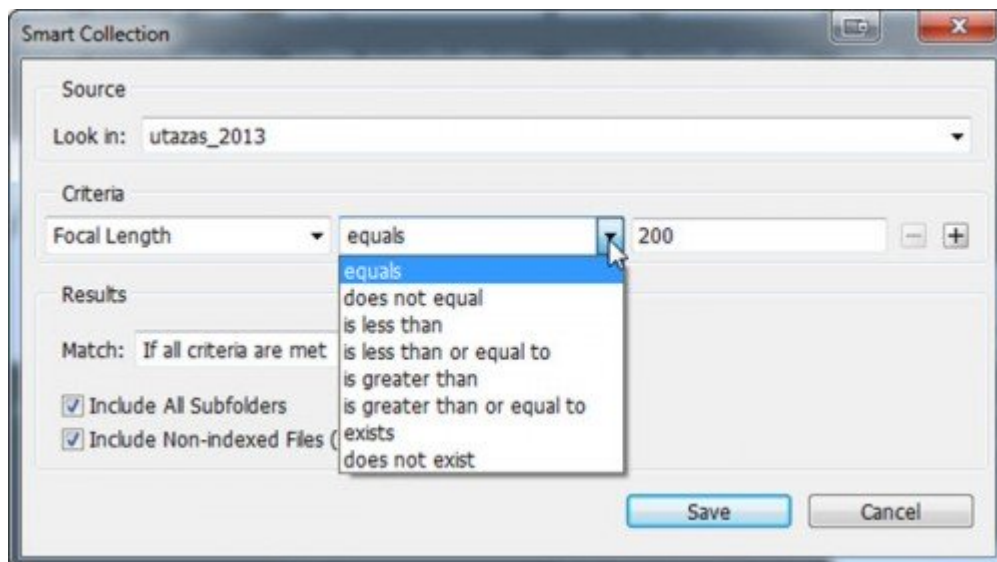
Smart Collection

Source

Look in: utazas_2013

Criteria

Focal Length

equals

200

equals
does not equal
is less than
is less than or equal to
is greater than
is greater than or equal to
exists
does not exist

Results

Match: If all criteria are met

Include All Subfolders

Include Non-indexed Files ([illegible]

Save

Cancel